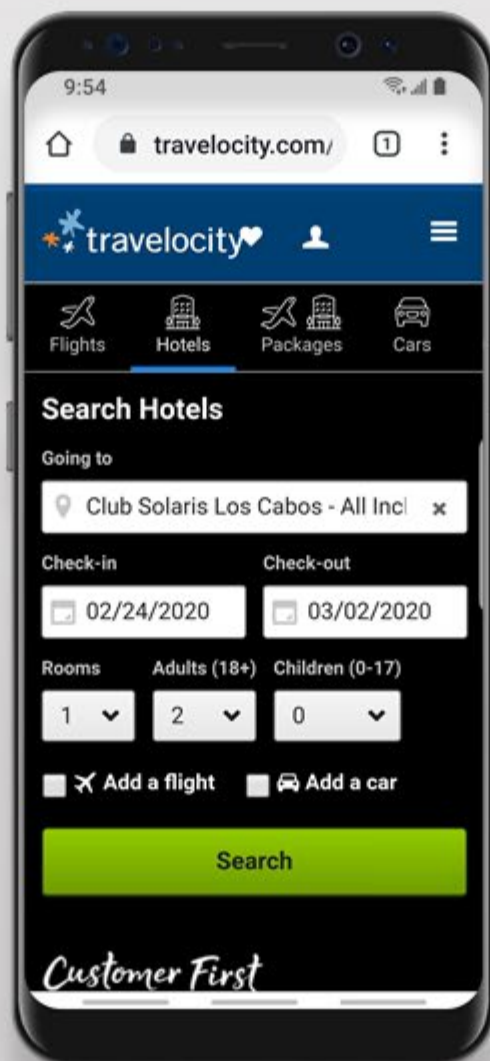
9:54

travelocity.com/

1

travelocity

Flights
Hotels
Packages
Cars

Search Hotels

Going to

Club Solaris Los Cabos - All Incl

Check-in
02/24/2020

Check-out
03/02/2020

Rooms
1

Adults (18+)
2

Children (0-17)
0

Add a flight

Add a car

Search

Customer First